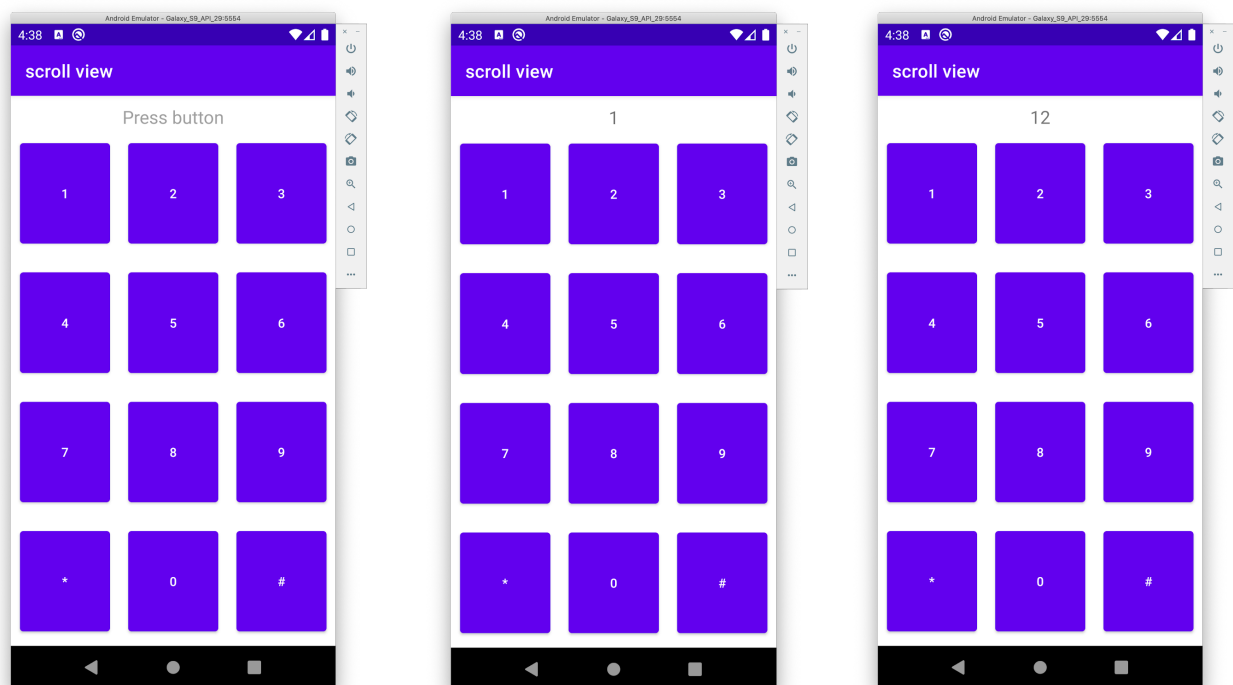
Android Emulator - Galaxy_S9_API_29:5554

4:38

scroll view

Press button

1 2 3

4 5 6

7 8 9

\* 0 #

Android Emulator - Galaxy_S9_API_29:5554

4:38

scroll view

1

1 2 3

4 5 6

7 8 9

\* 0 #

Android Emulator - Galaxy_S9_API_29:5554

4:38

scroll view

12

1 2 3

4 5 6

7 8 9

\* 0 #